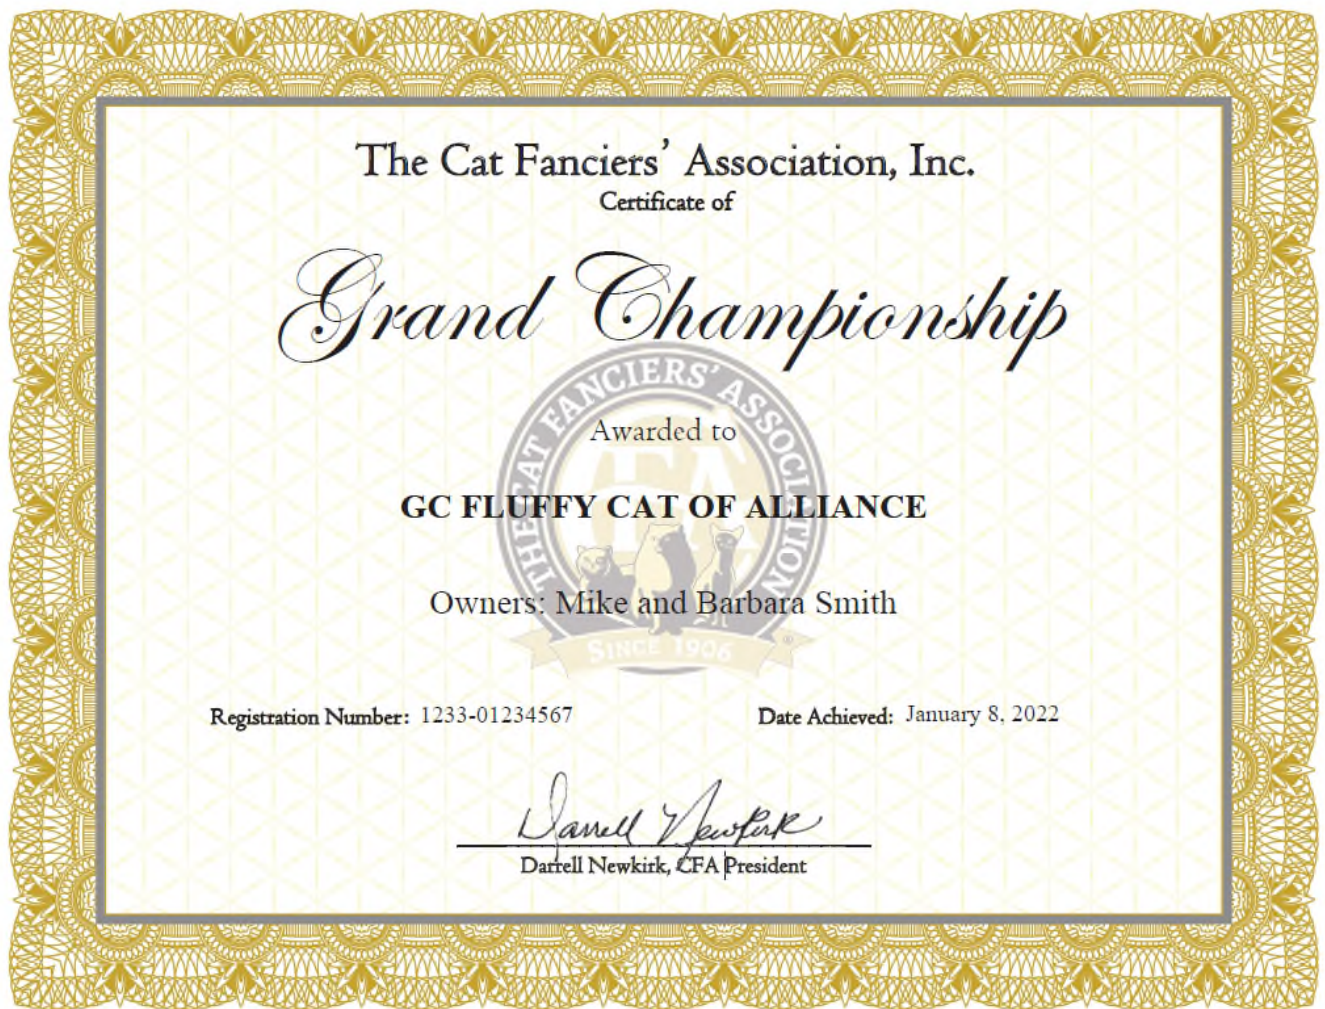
The Cat Fanciers' Association, Inc.
Certificate of

Grand Championship

THE CAT FANCIERS' ASSOCIATION
CFA
SINCE 1906

Awarded to

GC FLUFFY CAT OF ALLIANCE

Owners: Mike and Barbara Smith

Registration Number: 1233-01234567

Date Achieved: January 8, 2022

Darrell Newkirk

Darrell Newkirk, CFA President